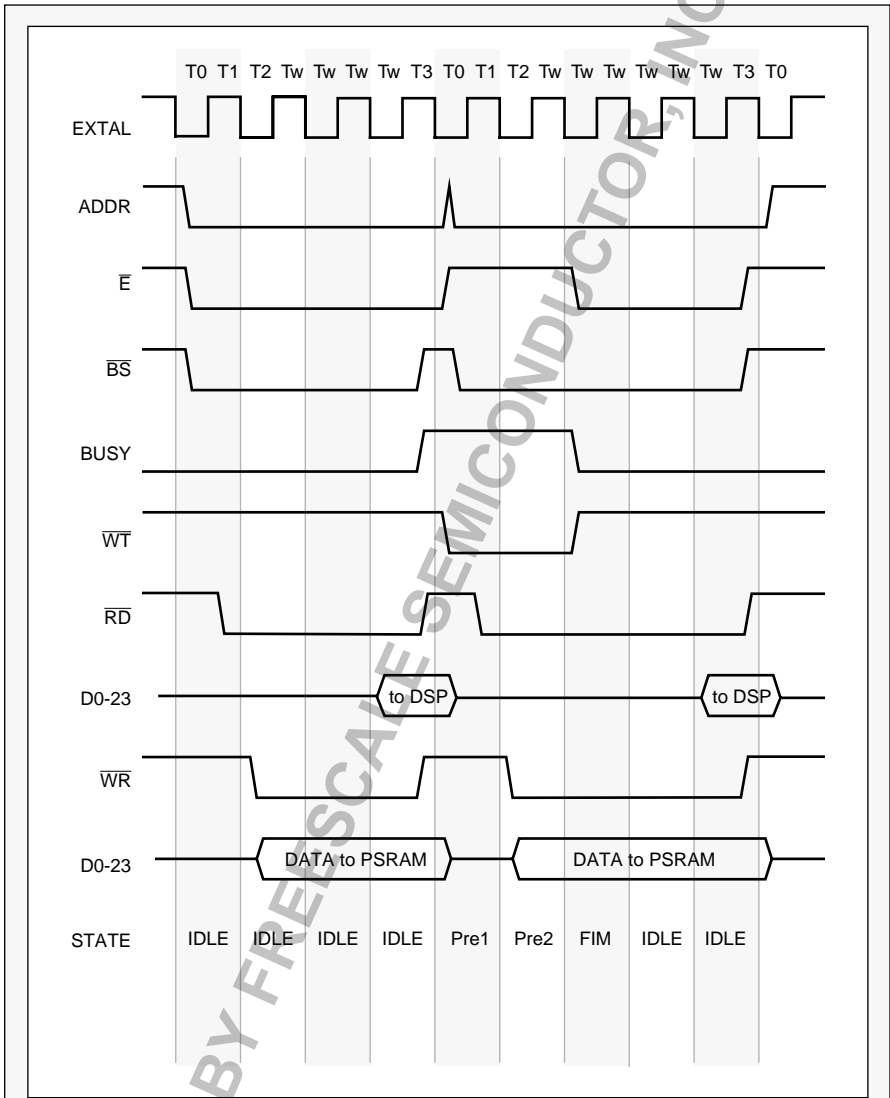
T0 T1 T2 Tw Tw Tw Tw T3 T0 T1 T2 Tw Tw Tw Tw Tw Tw T3 T0

EXTAL

ADDR

$\overline{E}$

$\overline{BS}$

BUSY

$\overline{WT}$

$\overline{RD}$

D0-23

to DSP

to DSP

$\overline{WR}$

D0-23

DATA to PSRAM

DATA to PSRAM

STATE IDLE IDLE IDLE IDLE Pre1 Pre2 FIM IDLE IDLE

BY FREESCALE SEMICONDUCTOR, INC